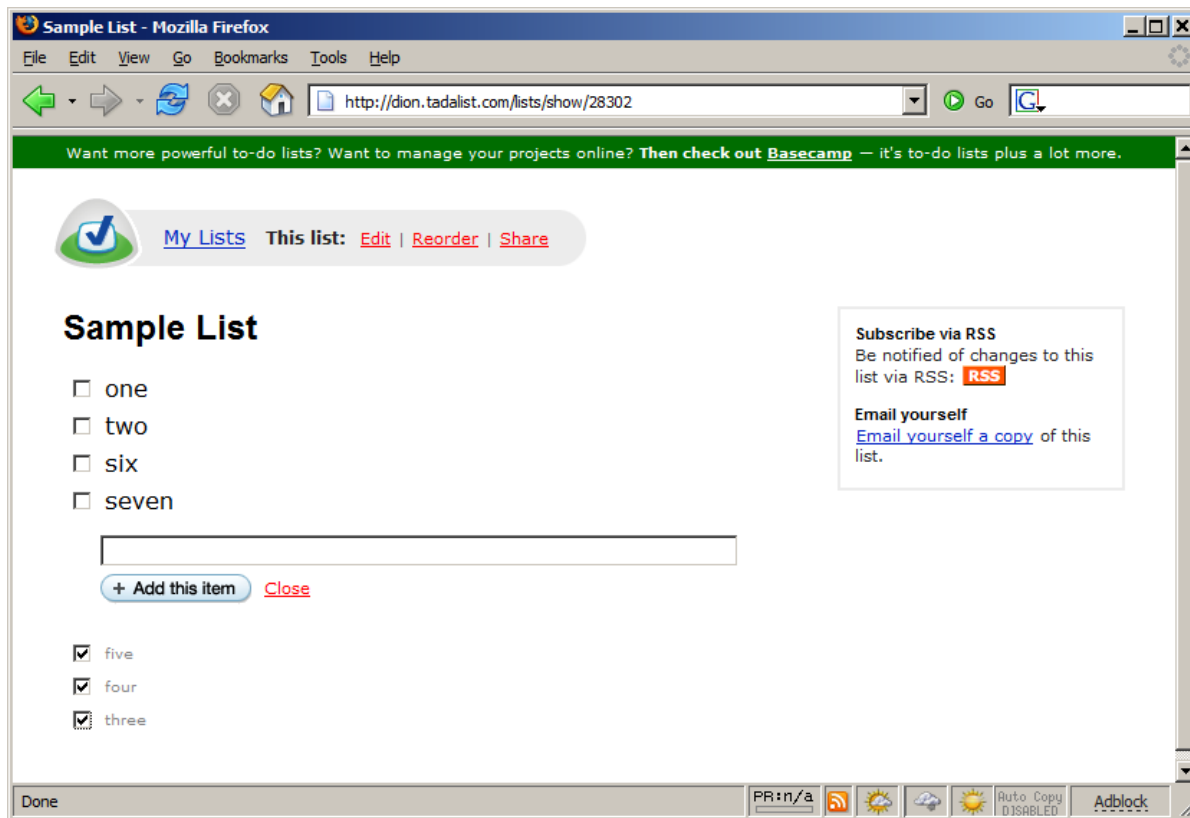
Sample List - Mozilla Firefox

File Edit View Go Bookmarks Tools Help

http://dion.tadalist.com/lists/show/28302

Go

Want more powerful to-do lists? Want to manage your projects online? Then check out Basecamp — it's to-do lists plus a lot more.

My Lists This list: Edit | Reorder | Share

Sample List

one
two
six
seven

+ Add this item Close

five
four
three

Subscribe via RSS
Be notified of changes to this list via RSS: RSS

Email yourself
Email yourself a copy of this list.

Done

PR:n/a

Auto Copy DISABLED

Adblock